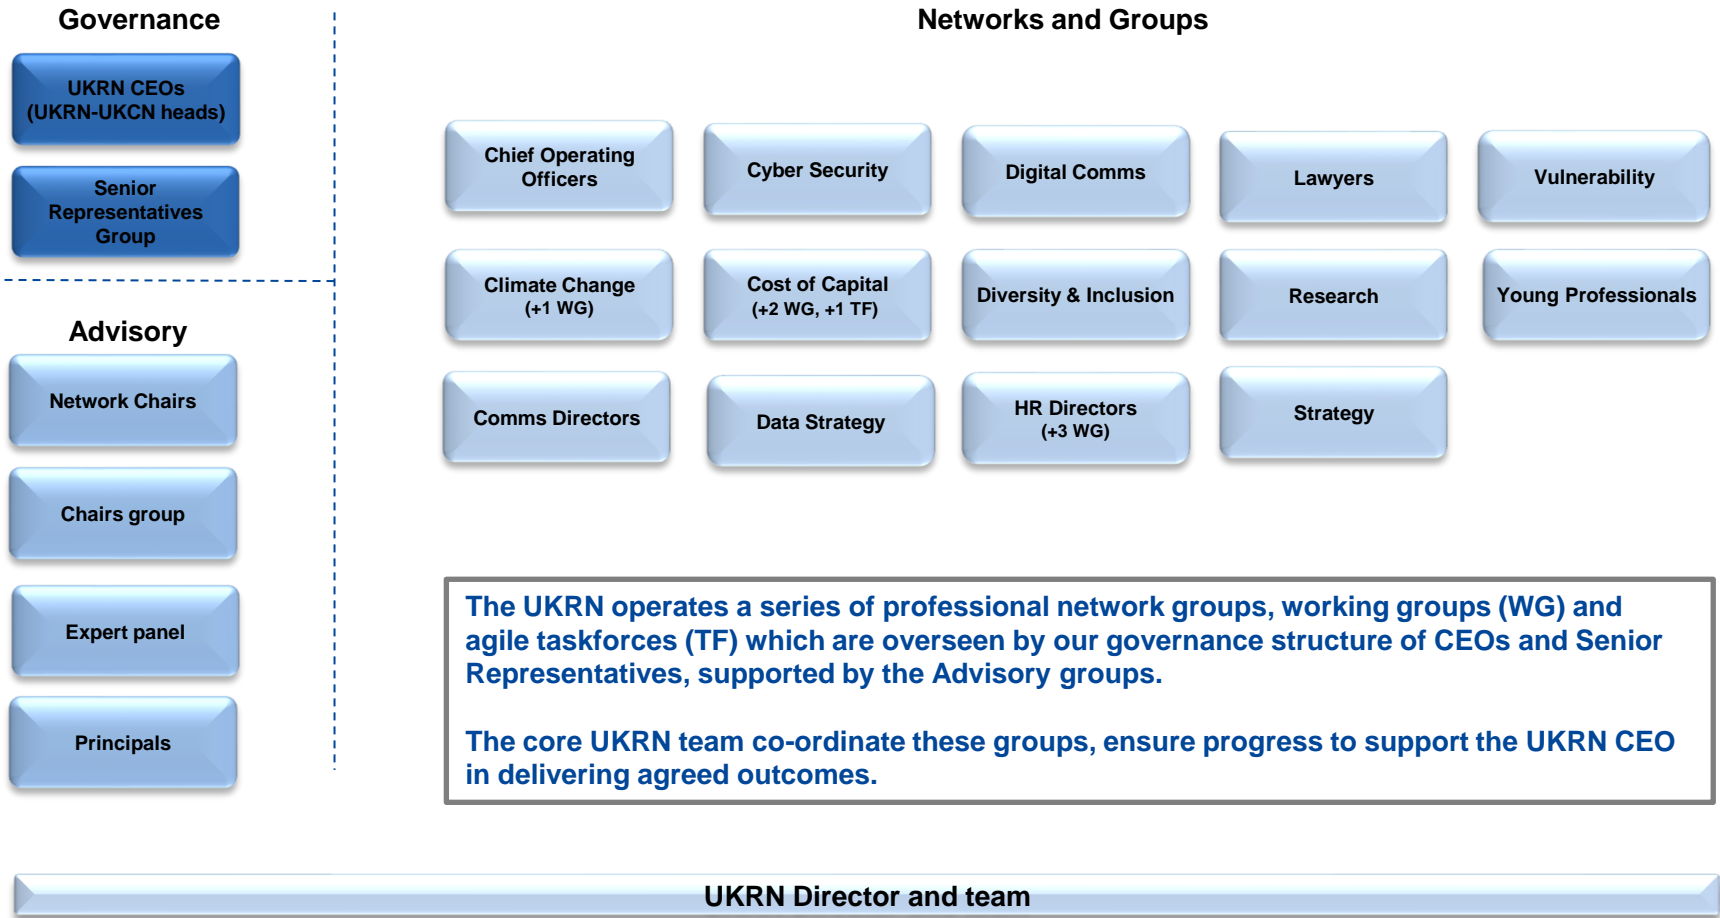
Governance

UKRN CEOs (UKRN-UKCN heads)

Senior Representatives Group

Advisory

Network Chairs

Chairs group

Expert panel

Principals

Networks and Groups

Chief Operating Officers

Cyber Security

Digital Comms

Lawyers

Vulnerability

Climate Change (+1 WG)

Cost of Capital (+2 WG, +1 TF)

Diversity & Inclusion

Research

Young Professionals

Comms Directors

Data Strategy

HR Directors (+3 WG)

Strategy

The UKRN operates a series of professional network groups, working groups (WG) and agile taskforces (TF) which are overseen by our governance structure of CEOs and Senior Representatives, supported by the Advisory groups.

The core UKRN team co-ordinate these groups, ensure progress to support the UKRN CEO in delivering agreed outcomes.

UKRN Director and team